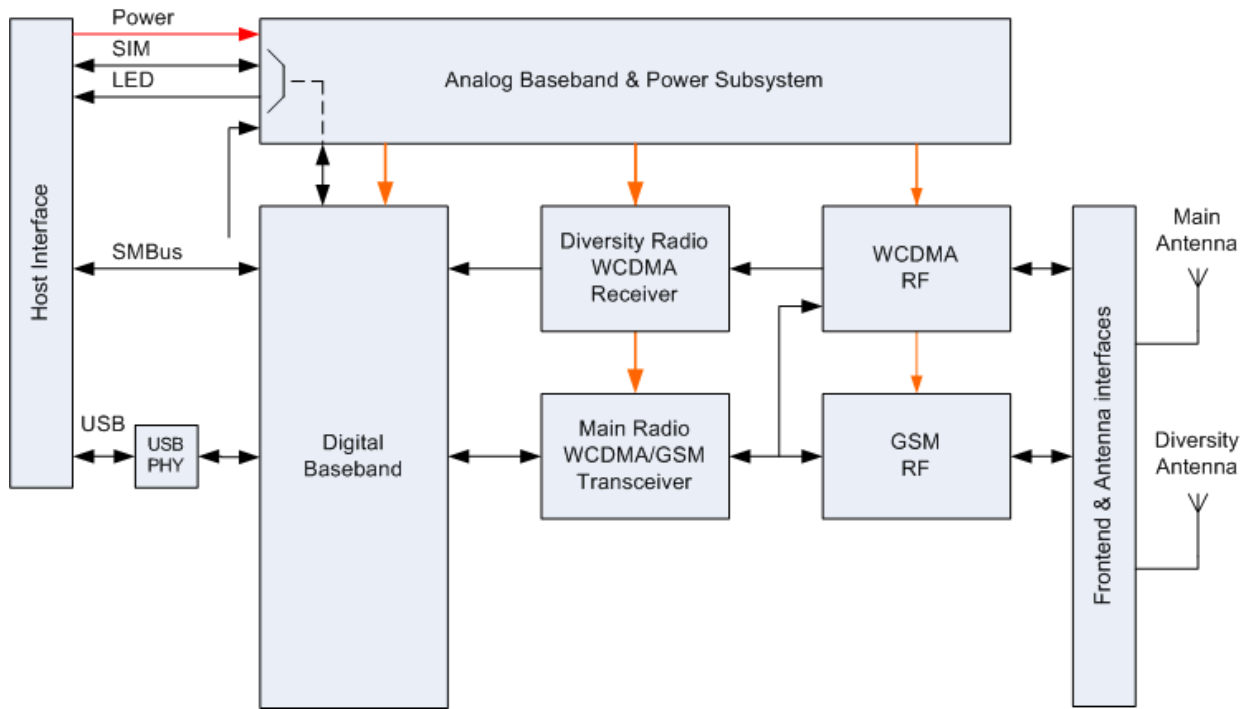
Host Interface

Power

SIM

LED

Analog Baseband & Power Subsystem

SMBus

USB

USB PHY

Digital Baseband

Diversity Radio WCDMA Receiver

Main Radio WCDMA/GSM Transceiver

WCDMA RF

GSM RF

Frontend & Antenna interfaces

Main Antenna

Diversity Antenna